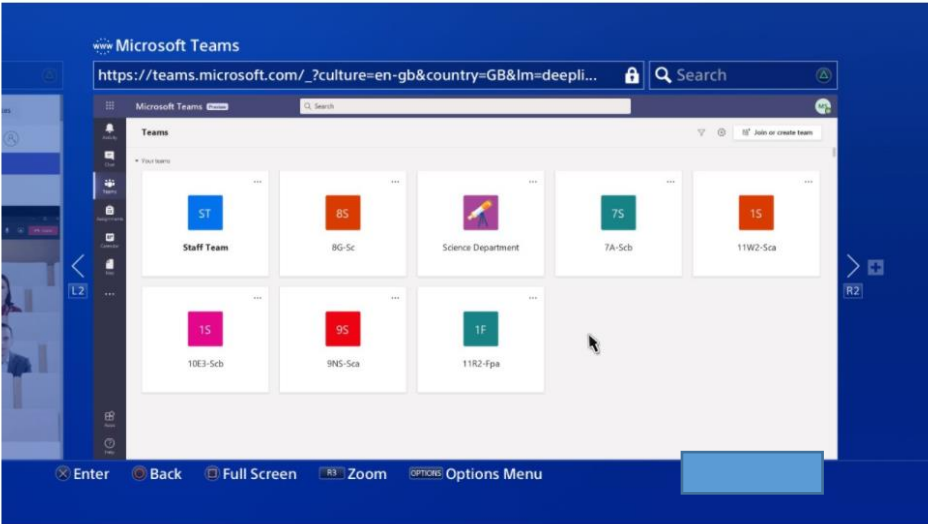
Microsoft Teams

https://teams.microsoft.com/_?culture=en-gb&country=GB&lm=deepli...

Search

Microsoft Teams Preview

Search

Teams

Join or create team

Your teams

ST
Staff Team

8S
8G-Sc

Science Department

7S
7A-Scb

1S
11W2-Sca

1S
10E3-Scb

9S
9NS-Sca

1F
11R2-Fpa

L2

R2

Enter Back Full Screen R3 Zoom OPTIONS Options Menu